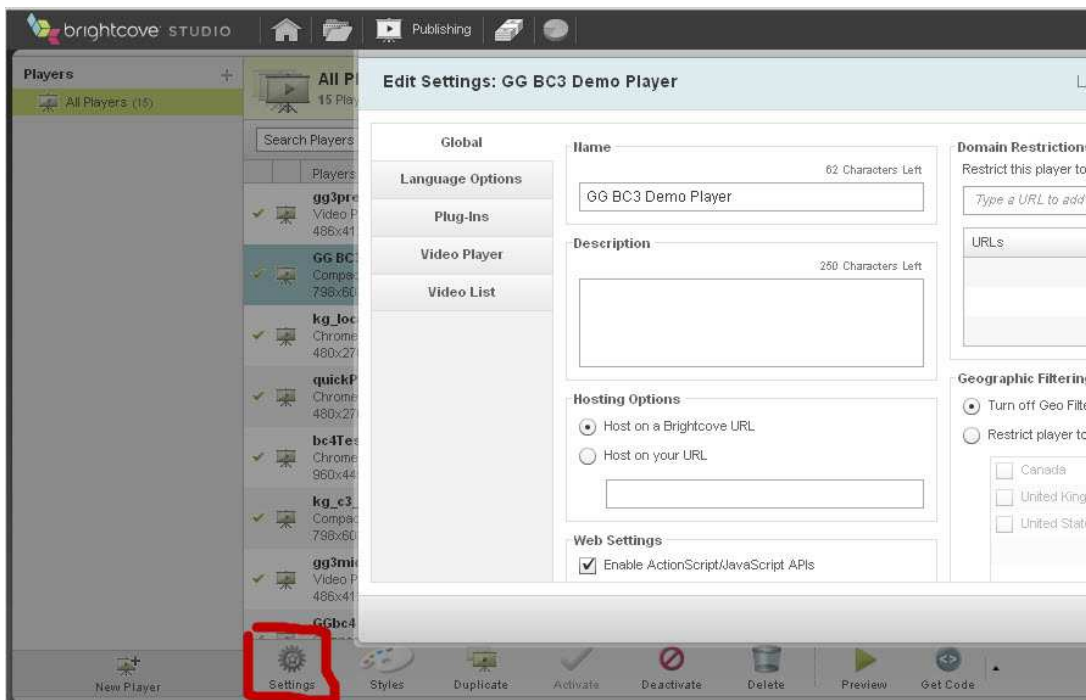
brightcove STUDIO

Publishing

Players
All Players (15)

All Pl
15 Pla

Search Players

Players

gg3pre
Video P
486x41

GG BC
Compac
798x60

kg_loc
Chrome
480x27

quickP
Chrome
480x27

bc4Tes
Chrome
960x44

kg_c3_
Compac
798x60

gg3mi
Video P
486x41

GGbc4

Edit Settings: GG BC3 Demo Player

Global
Language Options
Plug-Ins
Video Player
Video List

Name
62 Characters Left
GG BC3 Demo Player

Description
250 Characters Left

Hosting Options
Host on a Brightcove URL
Host on your URL

Web Settings
Enable ActionScript/JavaScript APIs

Domain Restriction
Restrict this player to
Type a URL to add
URLs

Geographic Filtering
Turn off Geo Filt
Restrict player to
Canada
United King
United Stat

New Player
Settings
Styles
Duplicate
Activate
Deactivate
Delete
Preview
Get Code